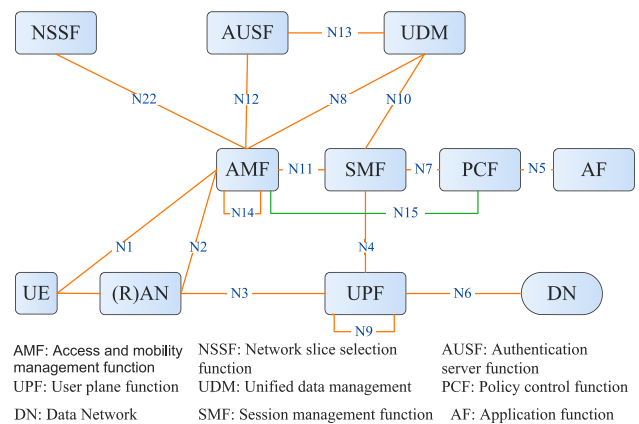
NSSF

AUSF

N13

UDM

N22

N12

N8

N10

AMF

N11

SMF

N7

PCF

N5

AF

N14

N15

N1

N2

N4

UE

(R)AN

N3

UPF

N6

DN

N9

AMF: Access and mobility management function

NSSF: Network slice selection function

AUSF: Authentication server function

UPF: User plane function

UDM: Unified data management

PCF: Policy control function

DN: Data Network

SMF: Session management function

AF: Application function